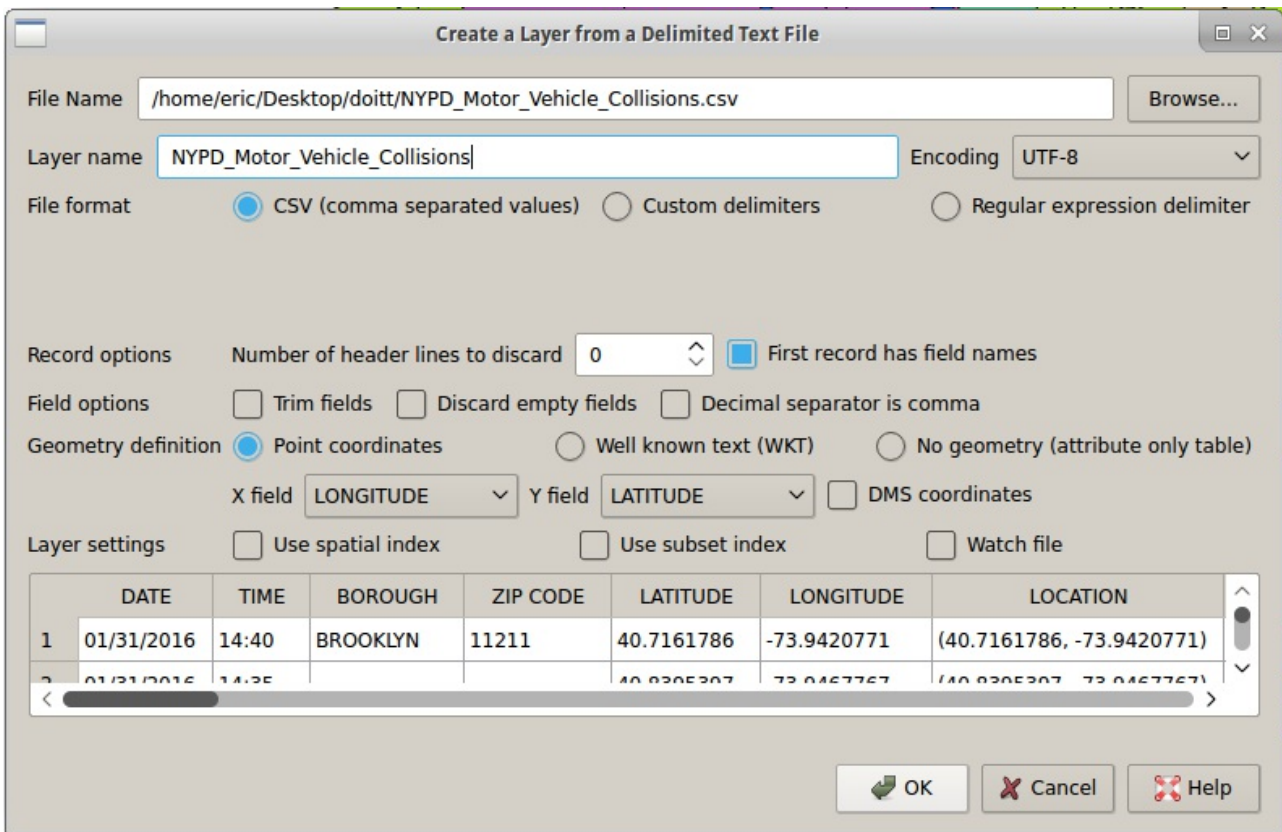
Create a Layer from a Delimited Text File

File Name /home/eric/Desktop/doitt/NYPD_Motor_Vehicle_Collisions.csv Browse...

Layer name NYPD_Motor_Vehicle_Collisions Encoding UTF-8

File format CSV (comma separated values) Custom delimiters Regular expression delimiter

Record options Number of header lines to discard 0 First record has field names

Field options Trim fields Discard empty fields Decimal separator is comma

Geometry definition Point coordinates Well known text (WKT) No geometry (attribute only table)

X field LONGITUDE Y field LATITUDE DMS coordinates

Layer settings Use spatial index Use subset index Watch file

| | DATE | TIME | BOROUGH | ZIP CODE | LATITUDE | LONGITUDE | LOCATION |
|---|---|---|---|---|---|---|---|
| 1 | 01/31/2016 | 14:40 | BROOKLYN | 11211 | 40.7161786 | -73.9420771 | (40.7161786, -73.9420771) |
| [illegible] | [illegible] | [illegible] | | | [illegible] | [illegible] | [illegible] |

OK Cancel Help